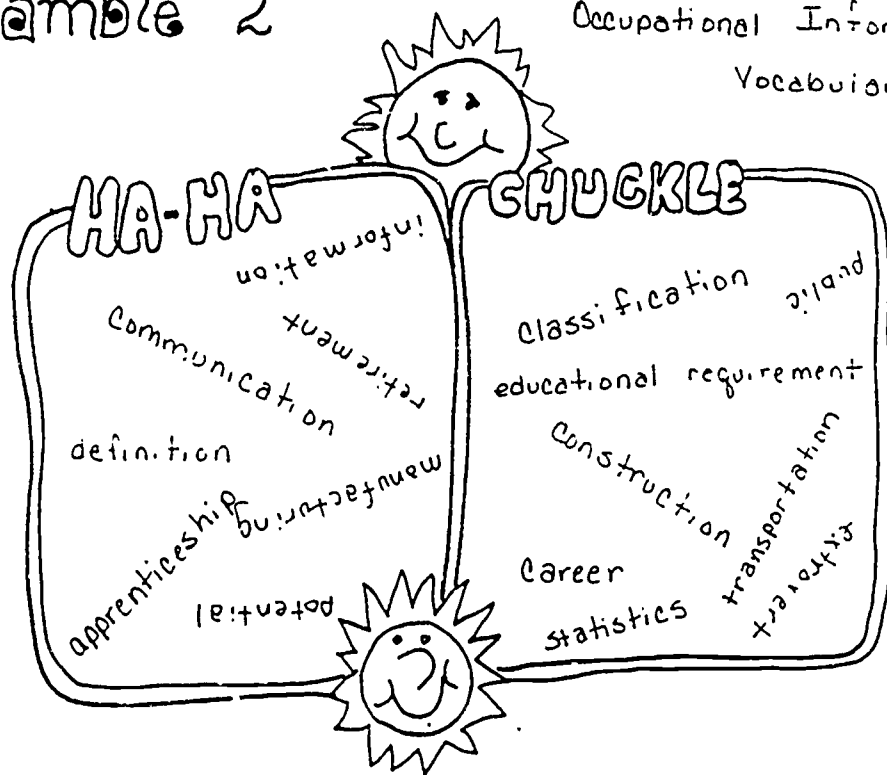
amble 2

Occupational Infor

Vocabula

HA-HA

information

Communication

retirement

definition

manufacturing

apprenticeship

potential

CHUCKLE

classification

public

educational requirement

Construction

transportation

Career

extrovert

statistics